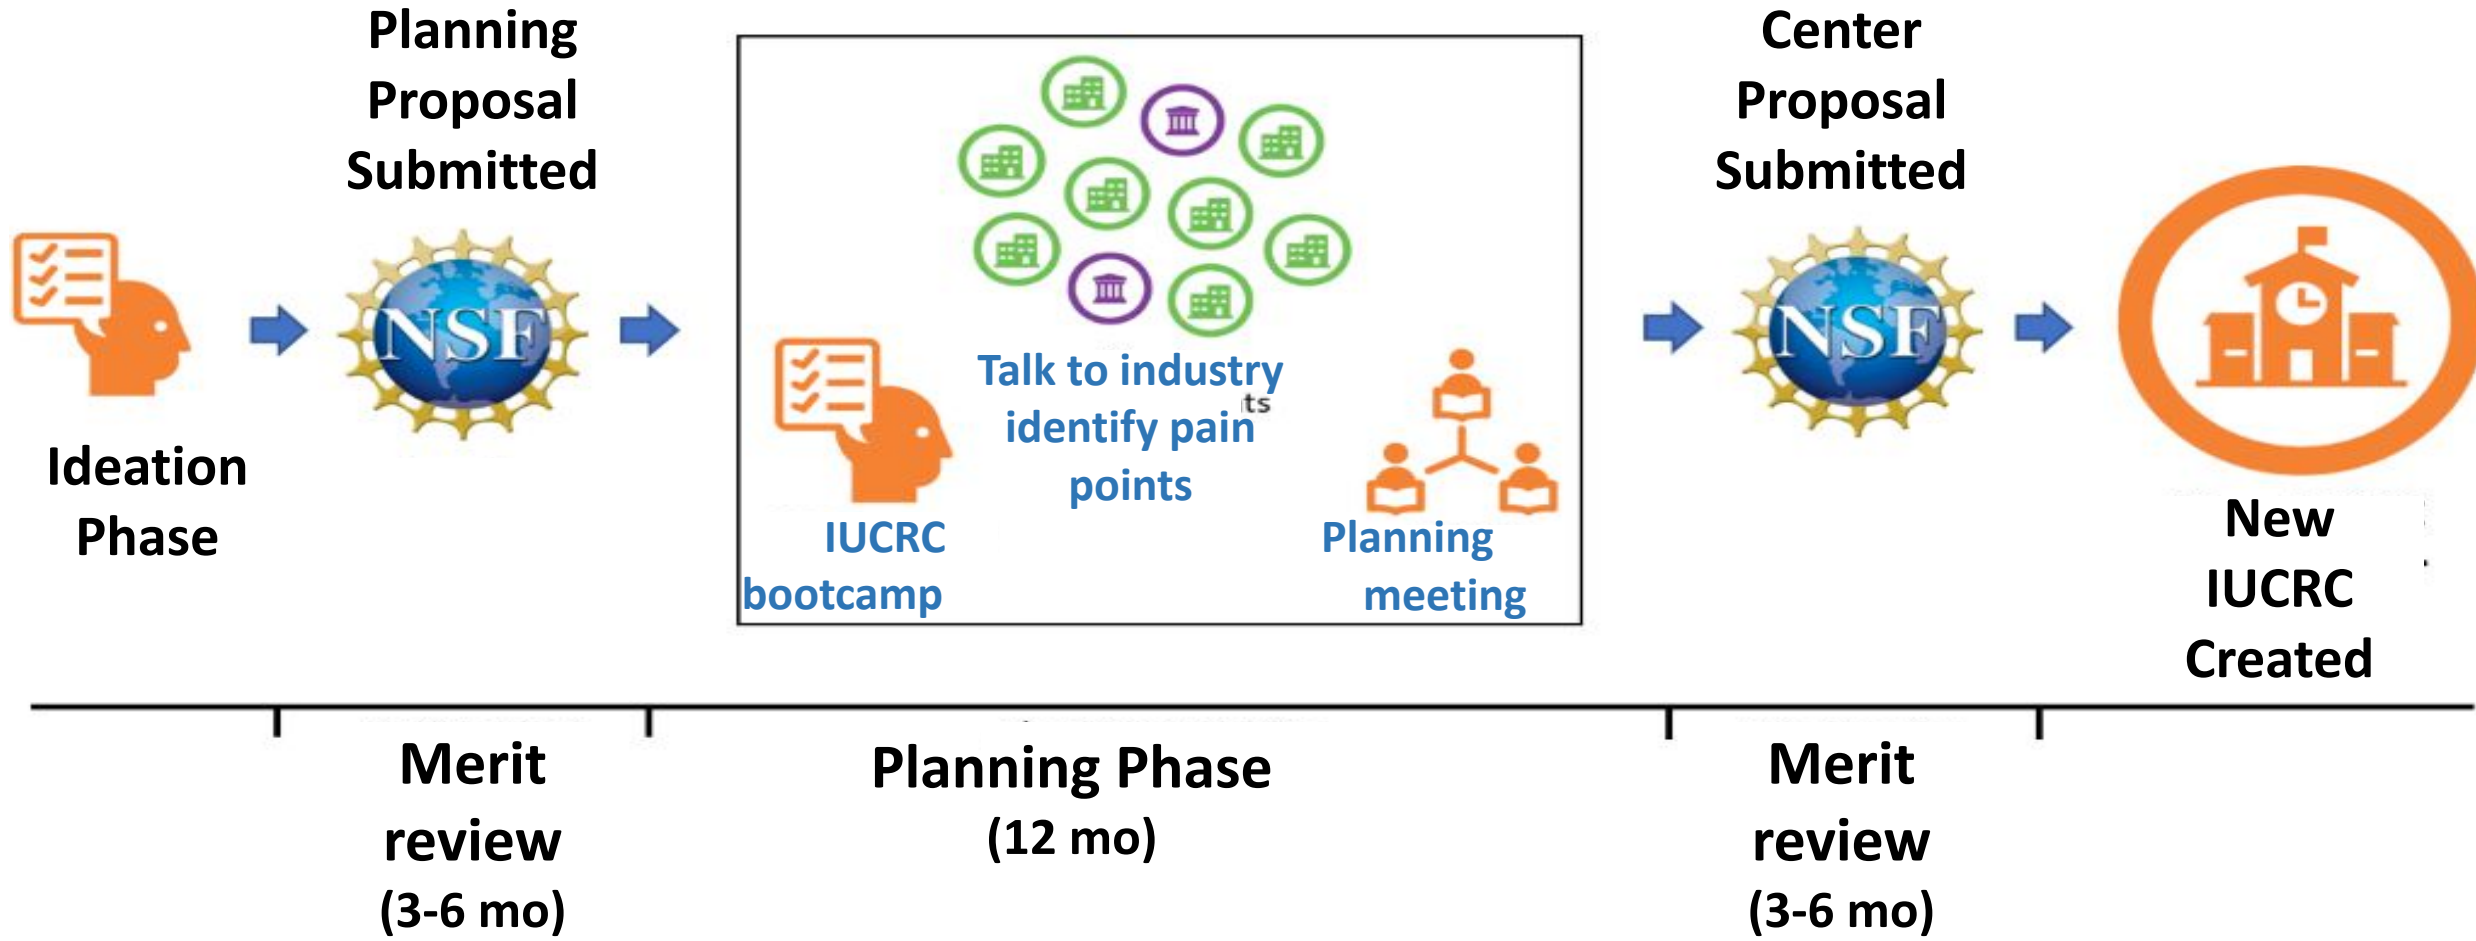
Planning Proposal Submitted

Center Proposal Submitted

Ideation Phase

NSF

Talk to industry identify pain points

IUCRC bootcamp

Planning meeting

NSF

New IUCRC Created

Merit review (3-6 mo)

Planning Phase (12 mo)

Merit review (3-6 mo)